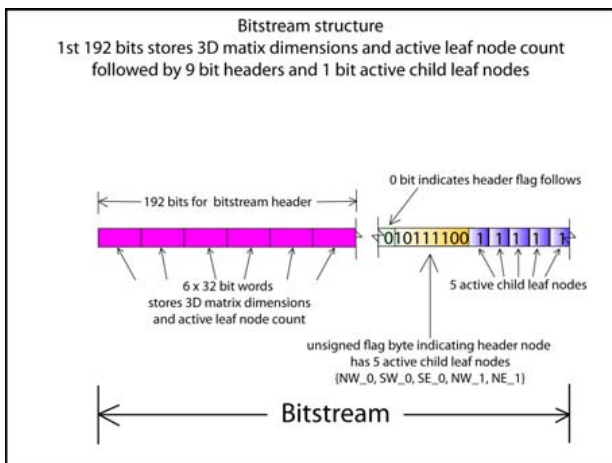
Bitstream structure
1st 192 bits stores 3D matix dimensions and active leaf node count followed by 9 bit headers and 1 bit active child leaf nodes

192 bits for bitstream header

0 bit indicates header flag follows

0 10111100 1 1 1 1 1

6 x 32 bit words stores 3D matrix dimensions and active leaf node count

5 active child leaf nodes

unsigned flag byte indicating header node has 5 active child leaf nodes {NW_0, SW_0, SE_0, NW_1, NE_1}

Bitstream